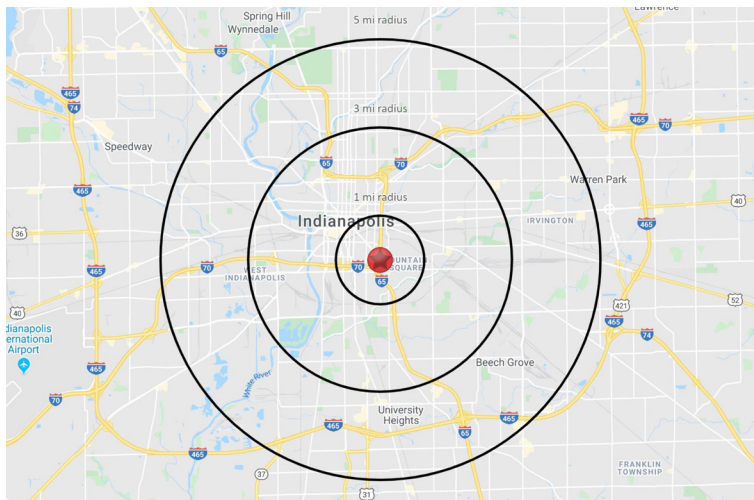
Lawrence
Spring Hill
Wynnedale
5 mi radius
65
465
74
465
70
3 mi radius
Speedway
65
70
Warren Park
465
1 mi radius
40
IRVINGTON
Indianapolis
465
36
70
FOUNTAIN SQUARE
WEST INDIANAPOLIS
70
65
465
421
52
40
465
74
Indianapolis International Airport
Beech Grove
465
70
White River
University Heights
465
65
465
465
FRANKLIN TOWNSHIP
37
31